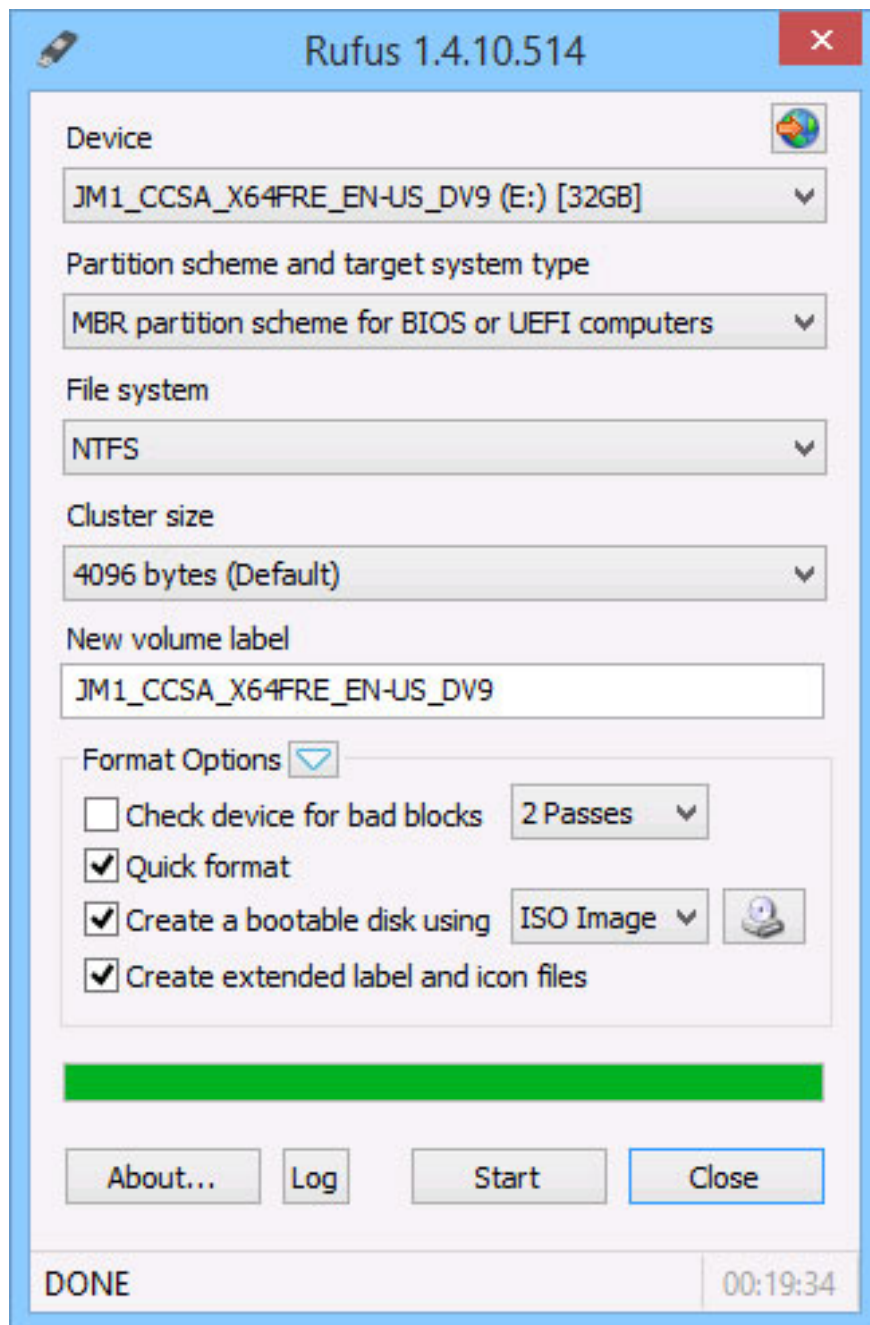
Rufus 1.4.10.514

Device

JM1_CCSA_X64FRE_EN-US_DV9 (E:) [32GB]

Partition scheme and target system type

MBR partition scheme for BIOS or UEFI computers

File system

NTFS

Cluster size

4096 bytes (Default)

New volume label

JM1_CCSA_X64FRE_EN-US_DV9

Format Options

Check device for bad blocks

2 Passes

Quick format

Create a bootable disk using

ISO Image

Create extended label and icon files

About...

Log

Start

Close

DONE

00:19:34